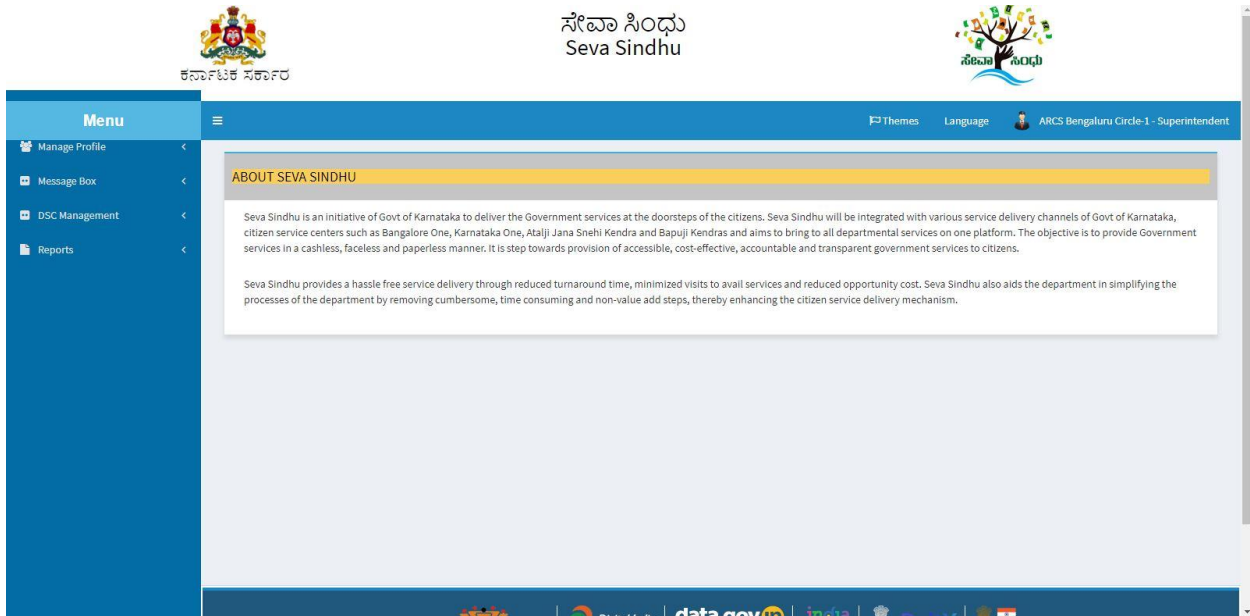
ಕರ್ನಾಟಕ ಸರ್ಕಾರ

ಸೇವಾ ಸಿಂಧು
Seva Sindhu

ಸೇವಾ ಸಿಂಧು

Menu

Themes Language ARCS Bengaluru Circle-1 - Superintendent

Manage Profile
Message Box
DSC Management
Reports

ABOUT SEVA SINDHU

Seva Sindhu is an initiative of Govt of Karnataka to deliver the Government services at the doorsteps of the citizens. Seva Sindhu will be integrated with various service delivery channels of Govt of Karnataka, citizen service centers such as Bangalore One, Karnataka One, Atalji Jana Snehi Kendra and Bapuji Kendras and aims to bring to all departmental services on one platform. The objective is to provide Government services in a cashless, faceless and paperless manner. It is step towards provision of accessible, cost-effective, accountable and transparent government services to citizens.

Seva Sindhu provides a hassle free service delivery through reduced turnaround time, minimized visits to avail services and reduced opportunity cost. Seva Sindhu also aids the department in simplifying the processes of the department by removing cumbersome, time consuming and non-value add steps, thereby enhancing the citizen service delivery mechanism.

data.gov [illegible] india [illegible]